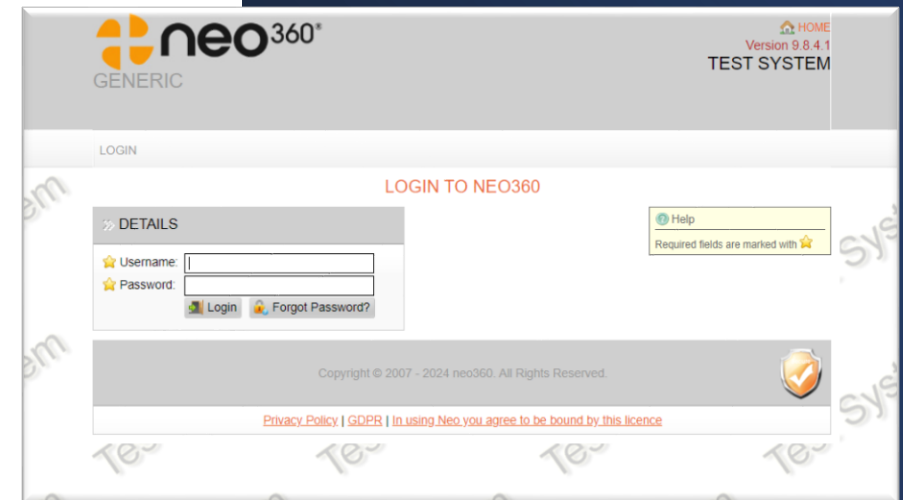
neo360®
GENERIC

HOME
Version 9.8.4.1
TEST SYSTEM

LOGIN

LOGIN TO NEO360

DETAILS

Username:
Password:
Login Forgot Password?

Help
Required fields are marked with

Copyright © 2007 - 2024 neo360. All Rights Reserved.

Privacy Policy | GDPR | In using Neo you agree to be bound by this licence

Test System